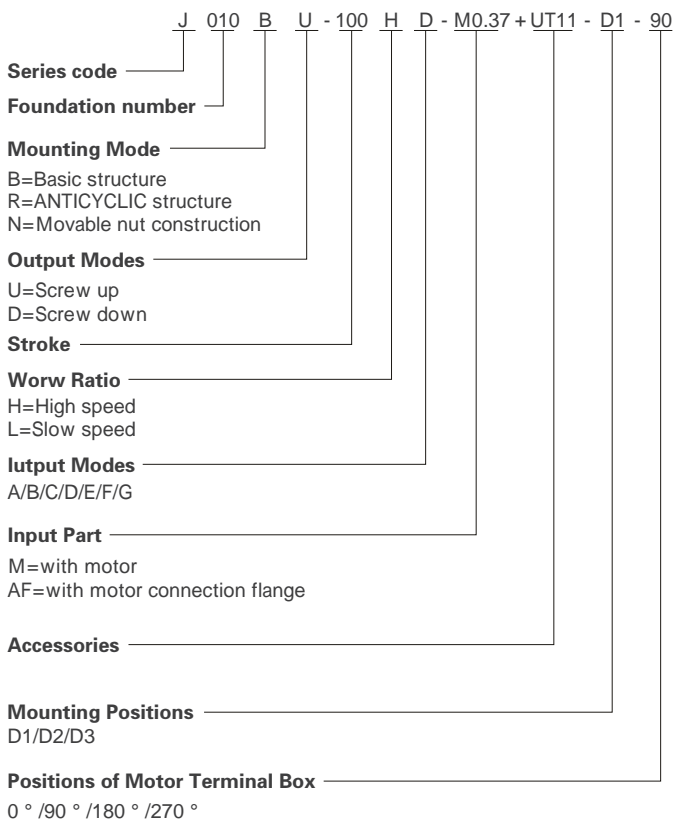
J 010 B U - 100 H D - M0.37 + UT11 - D1 - 90

Series code

Foundation number

Mounting Mode

B=Basic structure
R=ANTICYCLIC structure
N=Movable nut construction

Output Modes

U=Screw up
D=Screw down

Stroke

Worw Ratio

H=High speed
L=Slow speed

Iutput Modes

A/B/C/D/E/F/G

Input Part

M=with motor
AF=with motor connection flange

Accessories

Mounting Positions

D1/D2/D3

Positions of Motor Terminal Box

0 ° /90 ° /180 ° /270 °